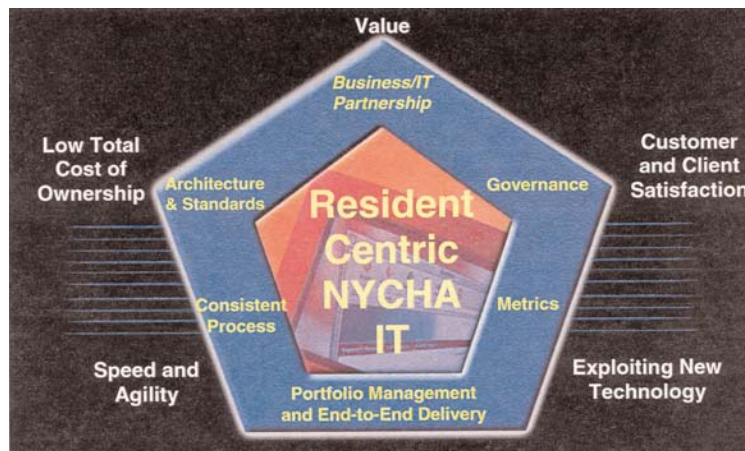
Value

Low Total Cost of Ownership

Customer and Client Satisfaction

Business/IT Partnership

Architecture & Standards

Governance

Resident Centric NYCHA IT

Consistent Process

Metrics

Speed and Agility

Exploiting New Technology

Portfolio Management and End-to-End Delivery